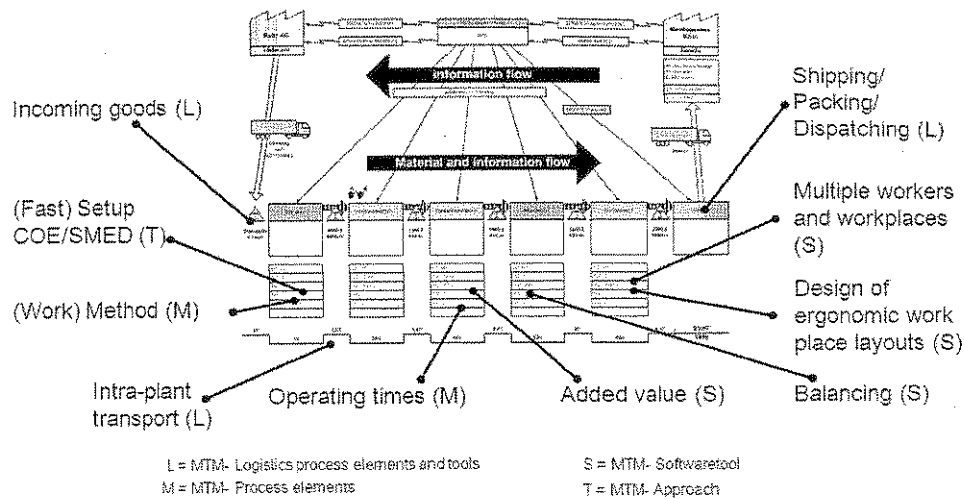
Information flow

Material and information flow

Incoming goods (L)

Shipping/ Packing/ Dispatching (L)

(Fast) Setup COE/SMED (T)

Multiple workers and workplaces (S)

(Work) Method (M)

Design of ergonomic work place layouts (S)

Intra-plant transport (L)

Operating times (M)

Added value (S)

Balancing (S)

L = MTM- Logistics process elements and tools
M = MTM- Process elements

S = MTM- Softwaretool
T = MTM- Approach